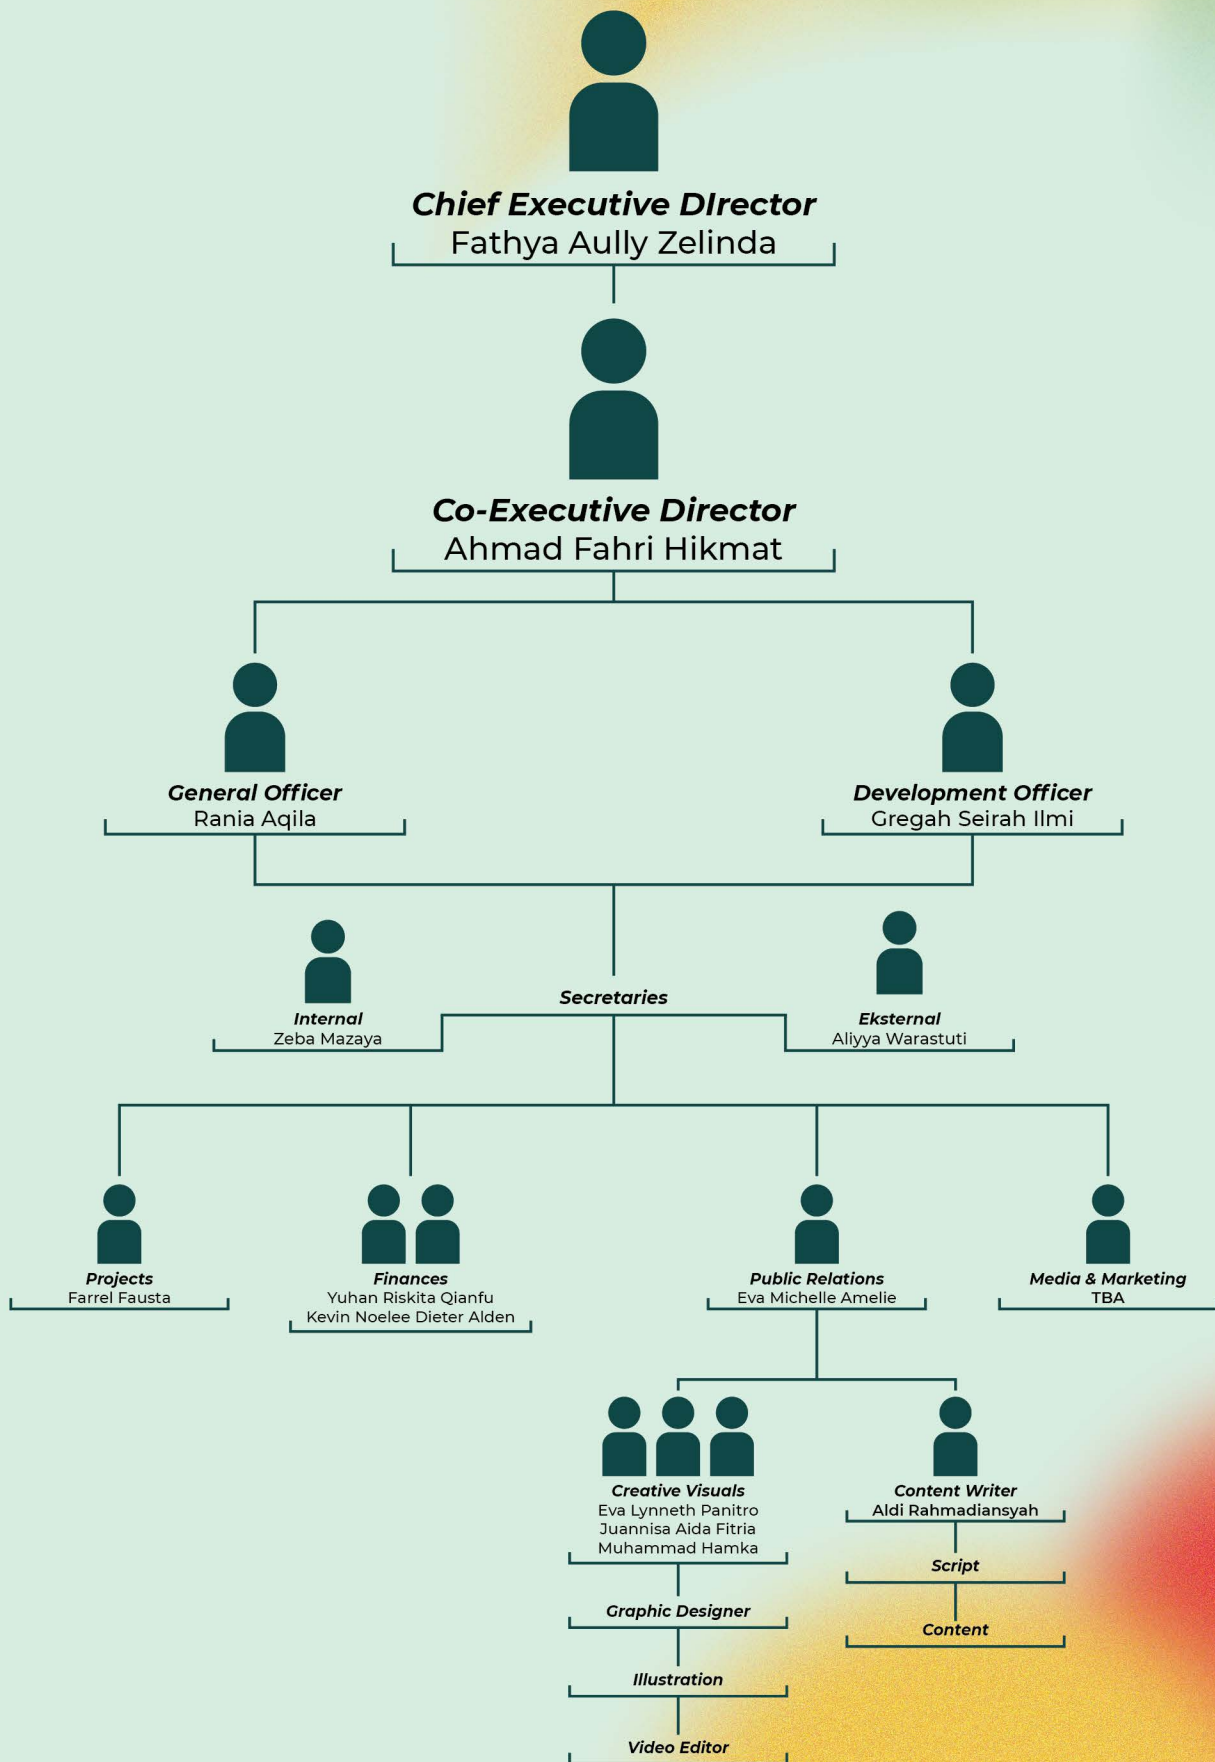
Chief Executive DIrector
Fathya Aully Zelinda

Co-Executive Director
Ahmad Fahri Hikmat

General Officer
Rania Aqila

Development Officer
Gregah Seirah Ilmi

Secretaries

Internal
Zeba Mazaya

Eksternal
Aliyya Warastuti

Projects
Farrel Fausta

Finances
Yuhan Riskita Qianfu
Kevin Noelee Dieter Alden

Public Relations
Eva Michelle Amelie

Media & Marketing
TBA

Creative Visuals
Eva Lynneth Panitro
Juannisa Aida Fitria
Muhammad Hamka

Content Writer
Aldi Rahmadiansyah

Graphic Designer

Illustration

Video Editor

Script

Content